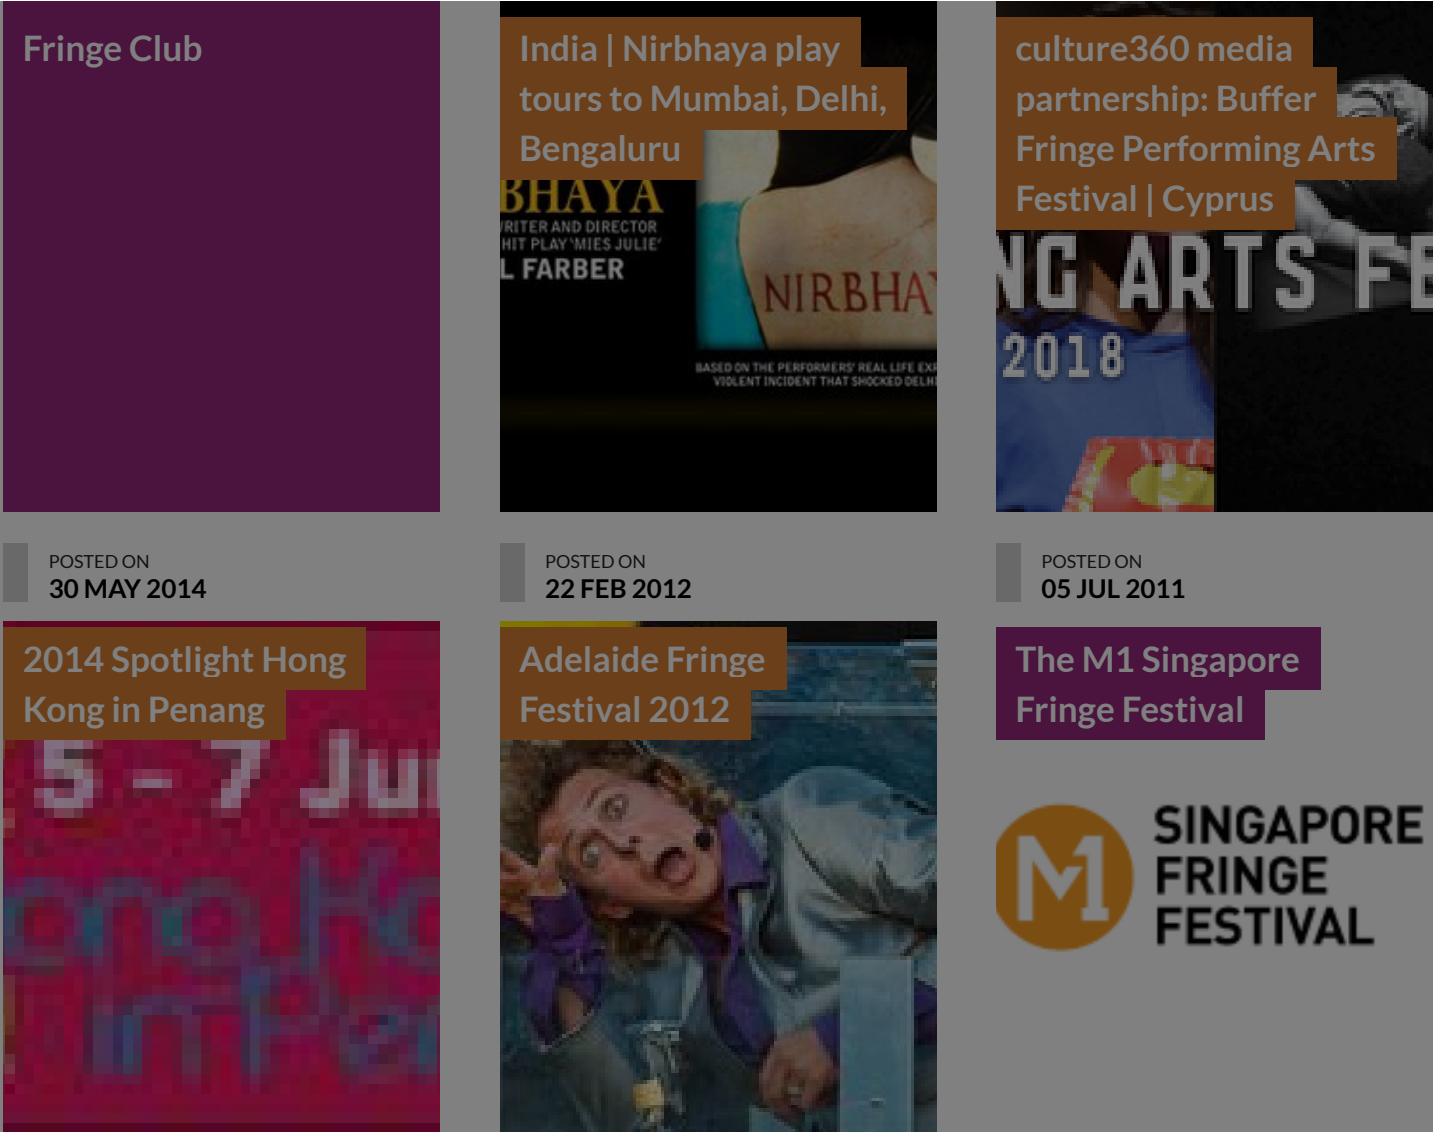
Fringe Club

India | Nirbhaya play tours to Mumbai, Delhi, Bengaluru

BHAYA
WRITER AND DIRECTOR
HIT PLAY 'MIES JULIE'
L FARBER
NIRBHAY
BASED ON THE PERFORMERS' REAL LIFE EX
VIOLENT INCIDENT THAT SHOCKED DELHI

culture360 media partnership: Buffer Fringe Performing Arts Festival | Cyprus

NG ARTS FE
2018

POSTED ON
30 MAY 2014

POSTED ON
22 FEB 2012

POSTED ON
05 JUL 2011

2014 Spotlight Hong Kong in Penang

5 - 7 Ju

Adelaide Fringe Festival 2012

The M1 Singapore Fringe Festival

M1 SINGAPORE FRINGE FESTIVAL